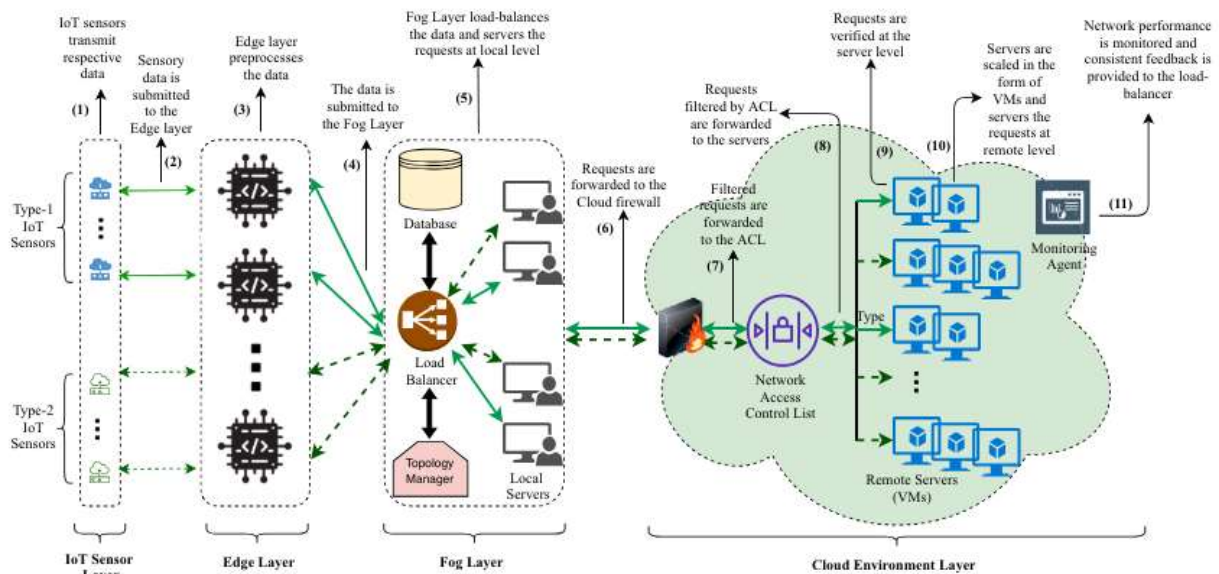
IoT sensors transmit respective data

(1)

Sensory data is submitted to the Edge layer

(2)

Edge layer preprocesses the data

(3)

The data is submitted to the Fog Layer

(4)

Fog Layer load-balances the data and servers the requests at local level

(5)

Requests are forwarded to the Cloud firewall

(6)

Filtered requests are forwarded to the ACL

(7)

Requests filtered by ACL are forwarded to the servers

(8)

Requests are verified at the server level

(9)

Servers are scaled in the form of VMs and servers the requests at remote level

(10)

Network performance is monitored and consistent feedback is provided to the load-balancer

(11)

Type-1 IoT Sensors

Type-2 IoT Sensors

Database

Load Balancer

Topology Manager

Local Servers

Network Access Control List

Type

Monitoring Agent

Remote Servers (VMs)

IoT Sensor Layer

Edge Layer

Fog Layer

Cloud Environment Layer